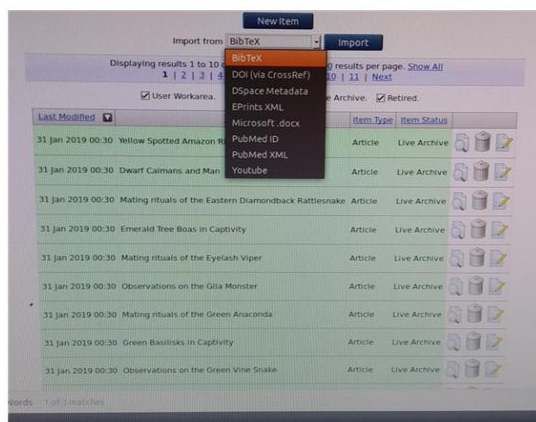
New Item

Import from BibTeX Import

BibTeX
DOI (via CrossRef)
DSpace Metadata
EPrints XML
Microsoft .docx
PubMed ID
PubMed XML
Youtube

Displaying results 1 to 10 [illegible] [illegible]0 results per page. Show All
1 | 2 | 3 | 4 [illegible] 10 | 11 | Next

User Workarea. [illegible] e Archive. Retired.

| Last Modified | | Item Type | Item Status |
|---|---|---|---|
| 31 Jan 2019 00:30 | Yellow Spotted Amazon R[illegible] | Article | Live Archive |
| 31 Jan 2019 00:30 | Dwarf Caimans and Man | Article | Live Archive |
| 31 Jan 2019 00:30 | Mating rituals of the Eastern Diamondback Rattlesnake | Article | Live Archive |
| 31 Jan 2019 00:30 | Emerald Tree Boas in Captivity | Article | Live Archive |
| 31 Jan 2019 00:30 | Mating rituals of the Eyelash Viper | Article | Live Archive |
| 31 Jan 2019 00:30 | Observations on the Gila Monster | Article | Live Archive |
| 31 Jan 2019 00:30 | Mating rituals of the Green Anaconda | Article | Live Archive |
| 31 Jan 2019 00:30 | Green Basilisks in Captivity | Article | Live Archive |
| 31 Jan 2019 00:30 | Observations on the Green Vine Snake | Article | Live Archive |

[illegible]ords 1 of 1 matches